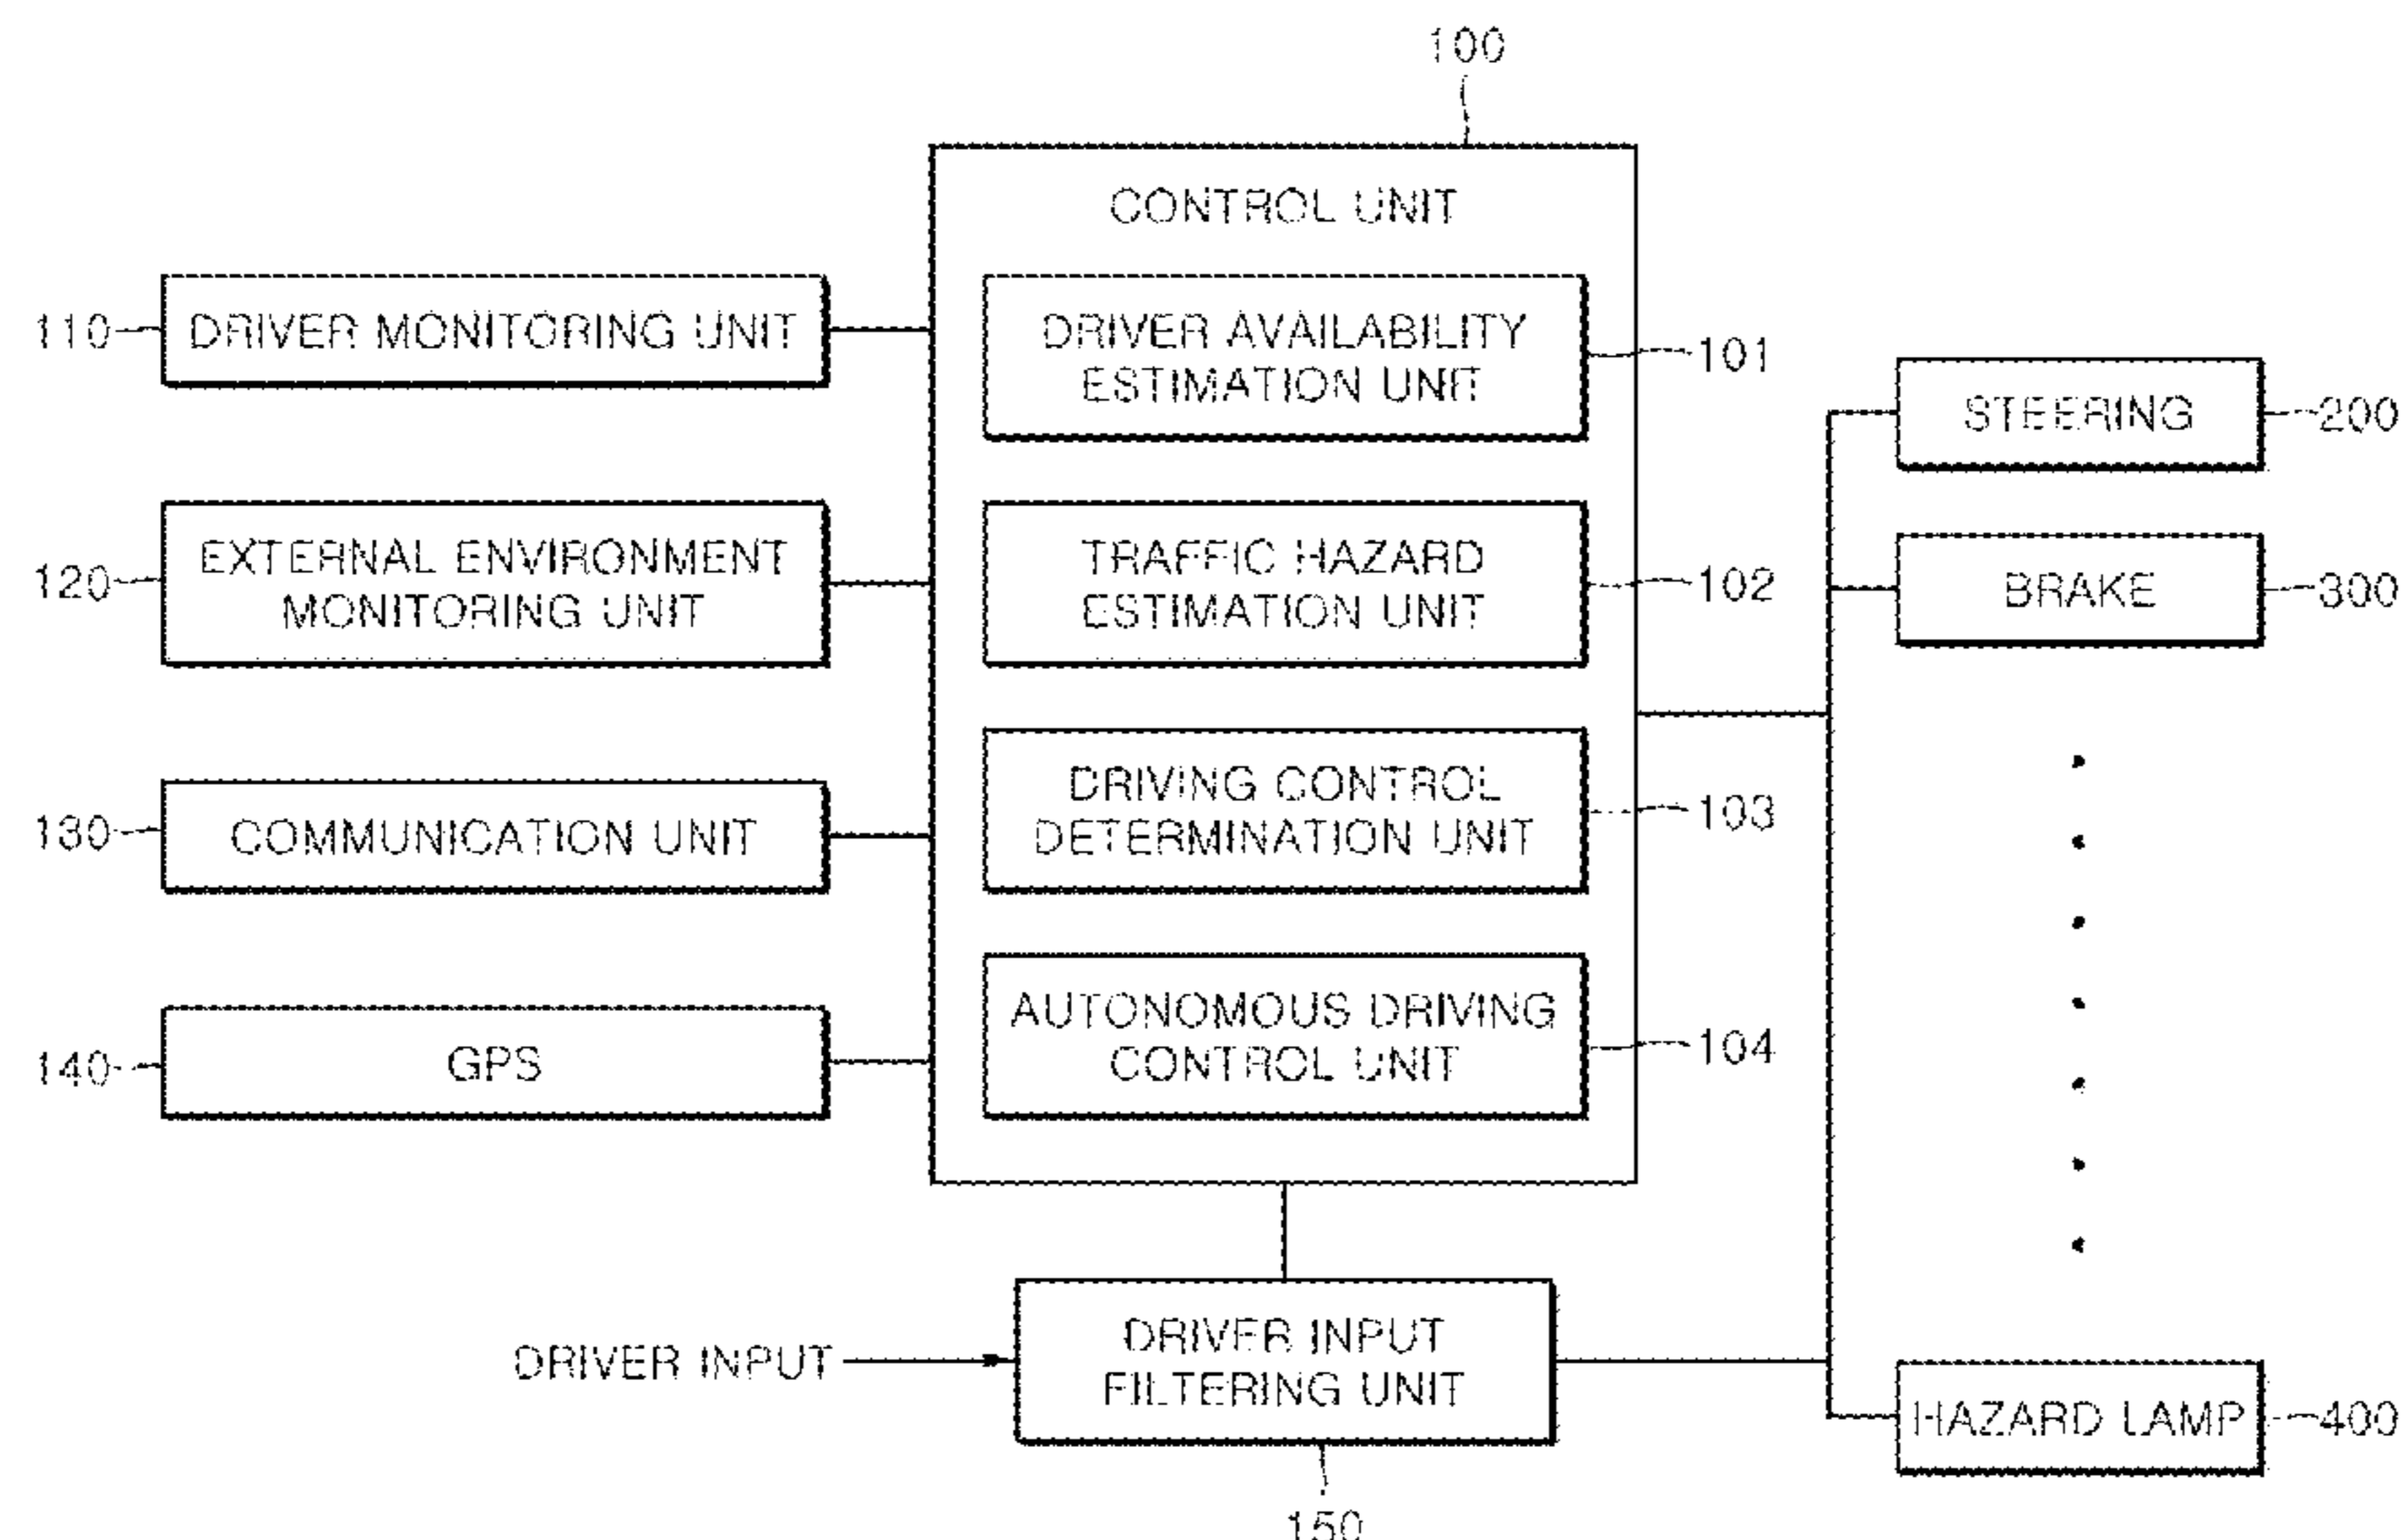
100

CONTROL UNIT

110 DRIVER MONITORING UNIT

DRIVER AVAILABILITY ESTIMATION UNIT 101

STEERING 200

120 EXTERNAL ENVIRONMENT MONITORING UNIT

TRAFFIC HAZARD ESTIMATION UNIT 102

BRAKE 300

130 COMMUNICATION UNIT

DRIVING CONTROL DETERMINATION UNIT 103

140 GPS

AUTONOMOUS DRIVING CONTROL UNIT 104

DRIVER INPUT

DRIVER INPUT FILTERING UNIT

HAZARD LAMP 400

150